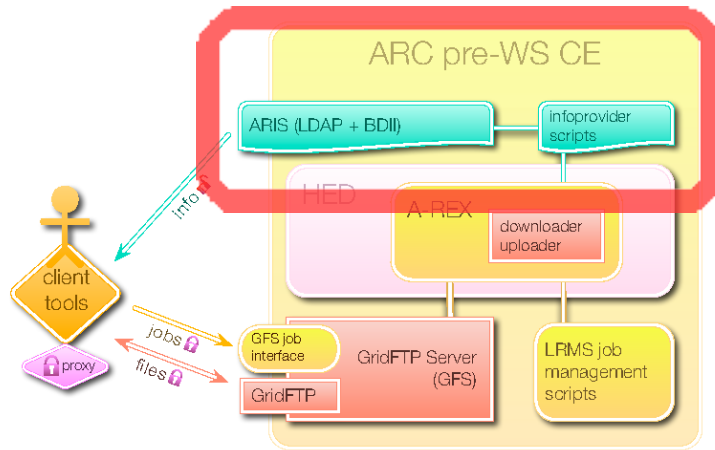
ARC pre-WS CE

ARIS (LDAP + BDII)

infoprovider scripts

HED

A-REX

downloader uploader

info

client tools

proxy

jobs

files

GFS job interface

GridFTP

GridFTP Server (GFS)

LRMS job management scripts